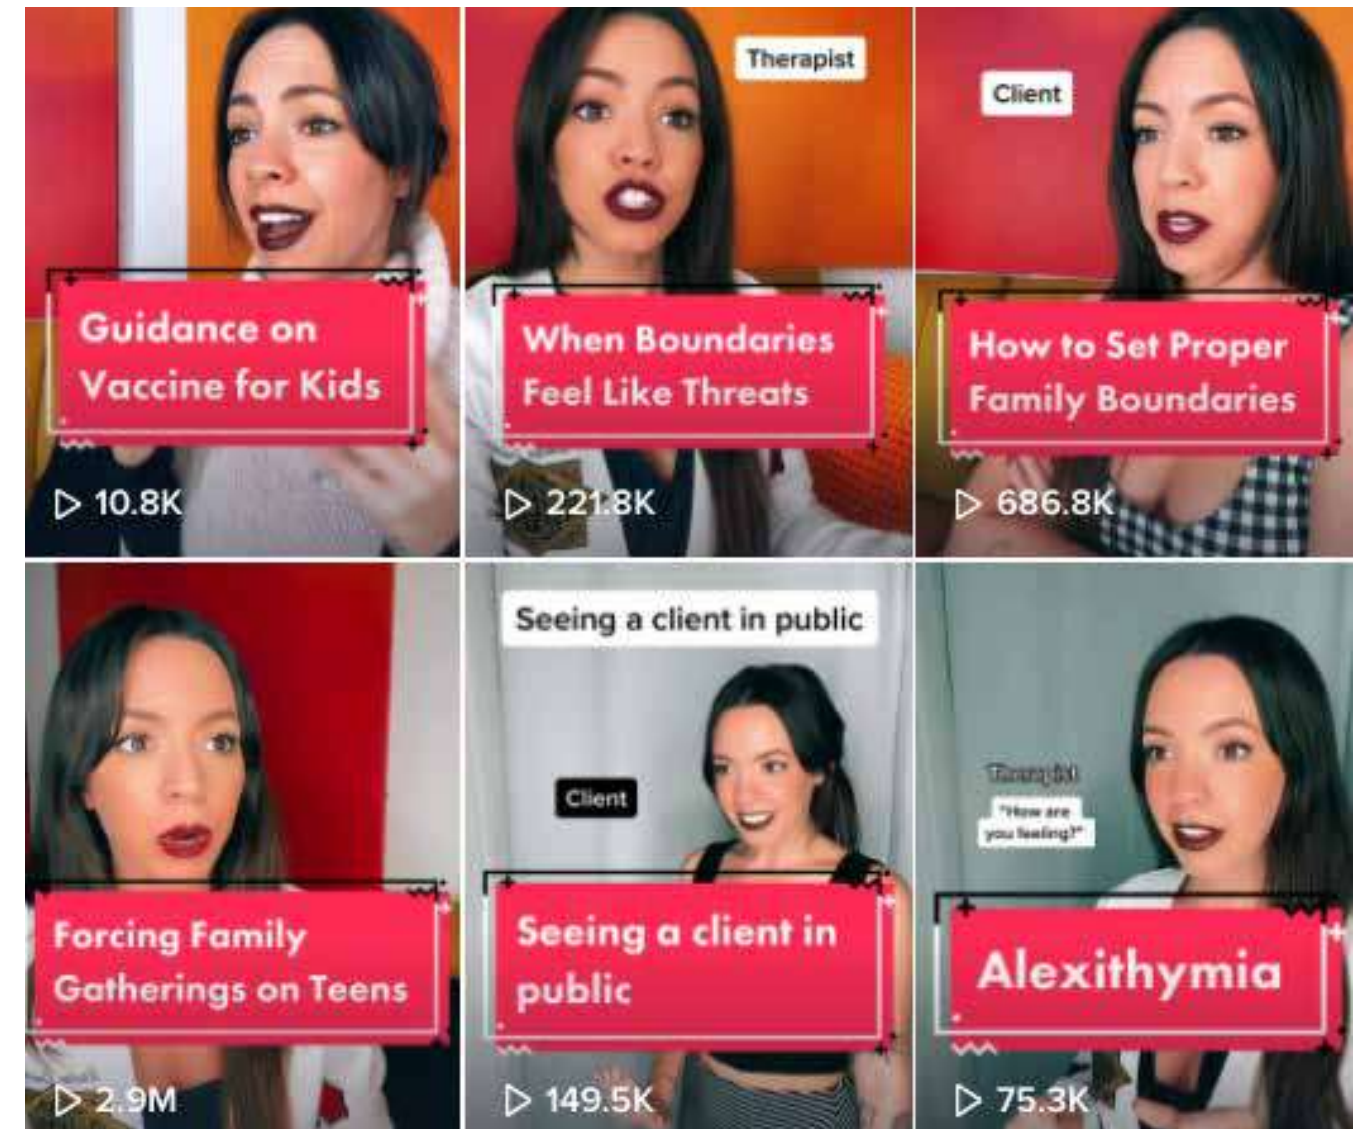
Guidance on Vaccine for Kids

▷ 10.8K

Therapist

When Boundaries Feel Like Threats

▷ 221.8K

Client

How to Set Proper Family Boundaries

▷ 686.8K

Forcing Family Gatherings on Teens

▷ 2.9M

Seeing a client in public

Client

Seeing a client in public

▷ 149.5K

Therapist

"How are you feeling?"

Alexithymia

▷ 75.3K